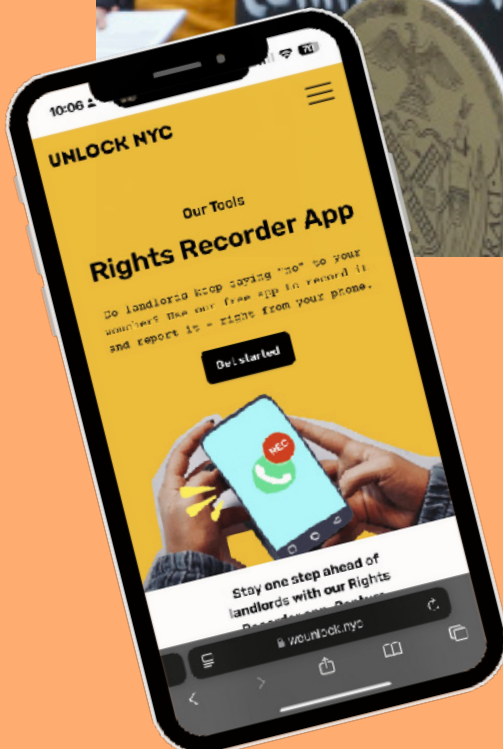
10:06

71

UNLOCK NYC

Our Tools

Rights Recorder App

Do landlords keep saying "no" to your voucher? Use our free app to record it and report it - right from your phone.

Get started

REC

Stay one step ahead of landlords with our Rights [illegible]

weunlock.nyc